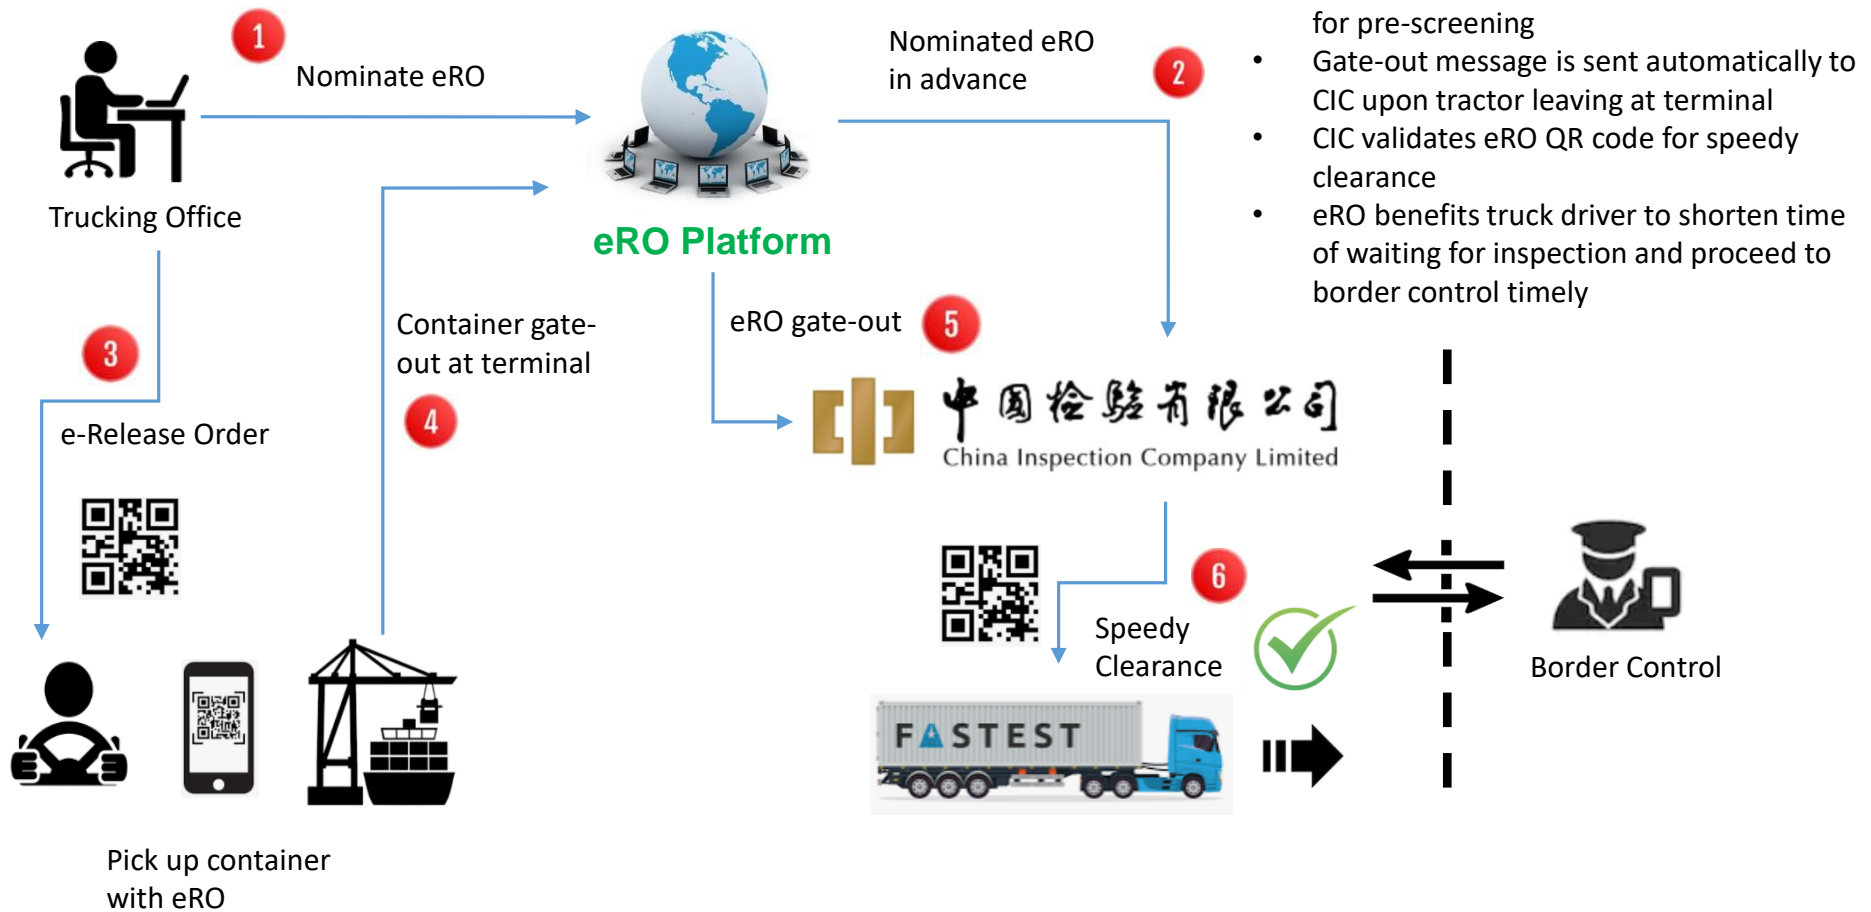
1 Nominate eRO

Trucking Office

eRO Platform

Nominated eRO in advance 2

for pre-screening

- Gate-out message is sent automatically to CIC upon tractor leaving at terminal
- CIC validates eRO QR code for speedy clearance
- eRO benefits truck driver to shorten time of waiting for inspection and proceed to border control timely

3 e-Release Order

Container gate-out at terminal 4

eRO gate-out 5

中國檢驗有限公司 China Inspection Company Limited

6 Speedy Clearance

FASTEST

Border Control

Pick up container with eRO